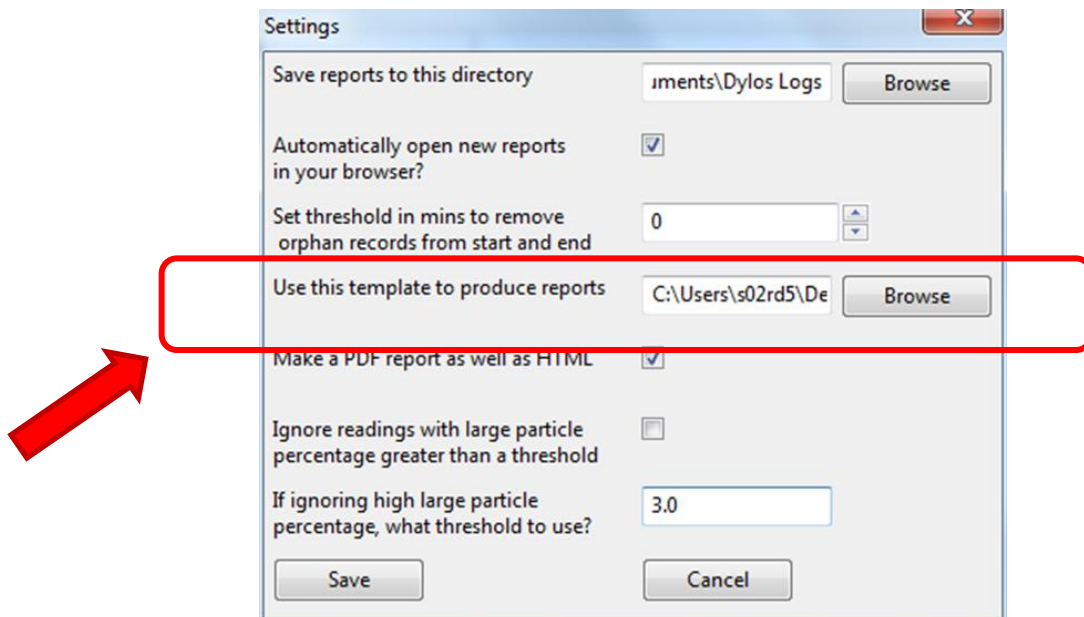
Settings

X

Save reports to this directory

ıments\Dylos Logs

Browse

Automatically open new reports in your browser?

Set threshold in mins to remove orphan records from start and end

0

Use this template to produce reports

C:\Users\s02rd5\De

Browse

Make a PDF report as well as HTML

Ignore readings with large particle percentage greater than a threshold

If ignoring high large particle percentage, what threshold to use?

3.0

Save

Cancel